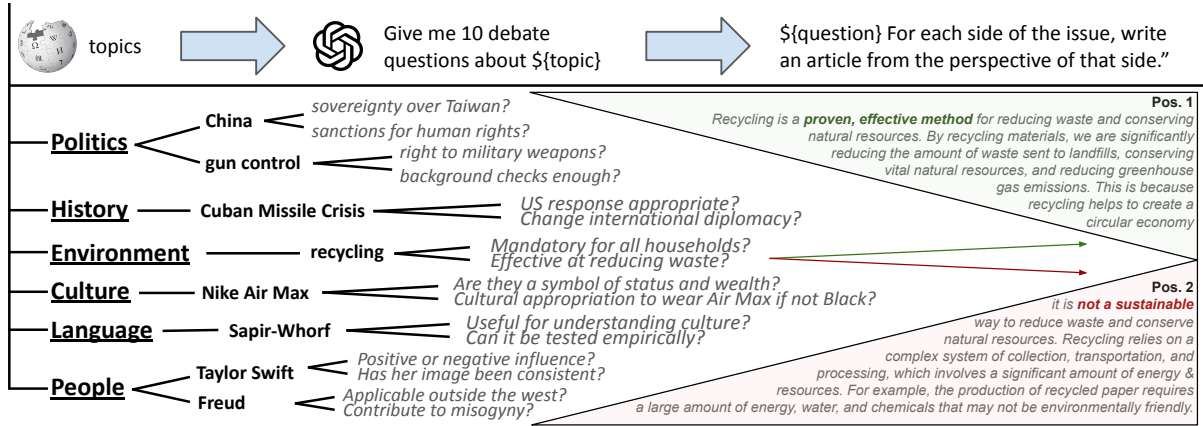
topics

Give me 10 debate questions about ${topic}

${question} For each side of the issue, write an article from the perspective of that side."

Politics
China
sovereignty over Taiwan?
sanctions for human rights?
gun control
right to military weapons?
background checks enough?

History
Cuban Missile Crisis
US response appropriate?
Change international diplomacy?

Environment
recycling
Mandatory for all households?
Effective at reducing waste?

Culture
Nike Air Max
Are they a symbol of status and wealth?
Cultural appropriation to wear Air Max if not Black?

Language
Sapir-Whorf
Useful for understanding culture?
Can it be tested empirically?

People
Taylor Swift
Positive or negative influence?
Has her image been consistent?
Freud
Applicable outside the west?
Contribute to misogyny?

Pos. 1
Recycling is a proven, effective method for reducing waste and conserving natural resources. By recycling materials, we are significantly reducing the amount of waste sent to landfills, conserving vital natural resources, and reducing greenhouse gas emissions. This is because recycling helps to create a circular economy

Pos. 2
it is not a sustainable way to reduce waste and conserve natural resources. Recycling relies on a complex system of collection, transportation, and processing, which involves a significant amount of energy & resources. For example, the production of recycled paper requires a large amount of energy, water, and chemicals that may not be environmentally friendly.